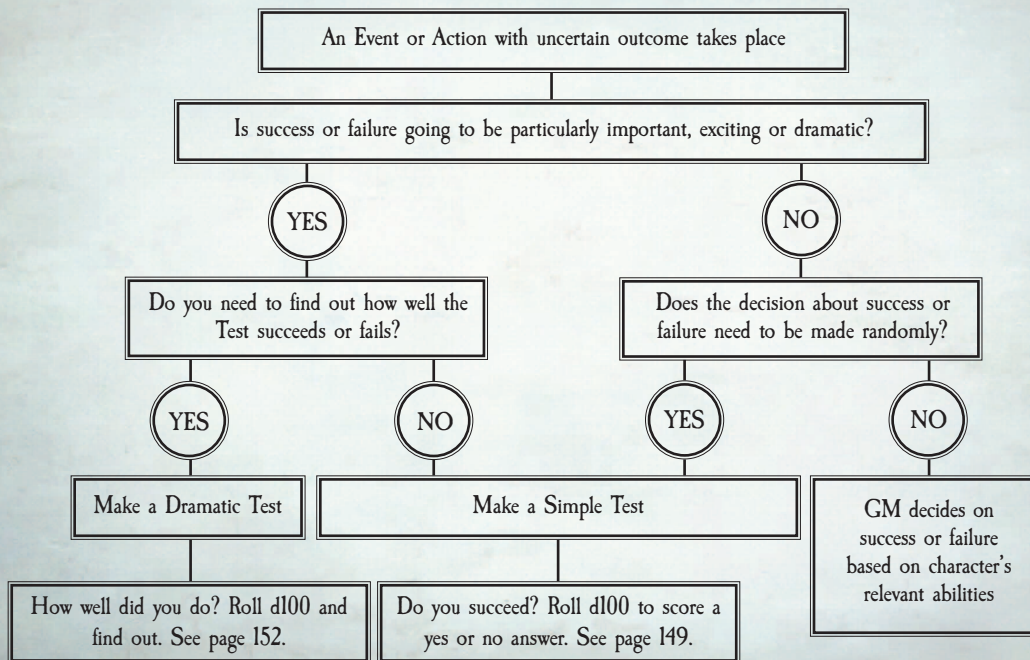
An Event or Action with uncertain outcome takes place

Is success or failure going to be particularly important, exciting or dramatic?

YES

NO

Do you need to find out how well the Test succeeds or fails?

Does the decision about success or failure need to be made randomly?

YES

NO

YES

NO

Make a Dramatic Test

Make a Simple Test

GM decides on success or failure based on character's relevant abilities

How well did you do? Roll d100 and find out. See page 152.

Do you succeed? Roll d100 to score a yes or no answer. See page 149.